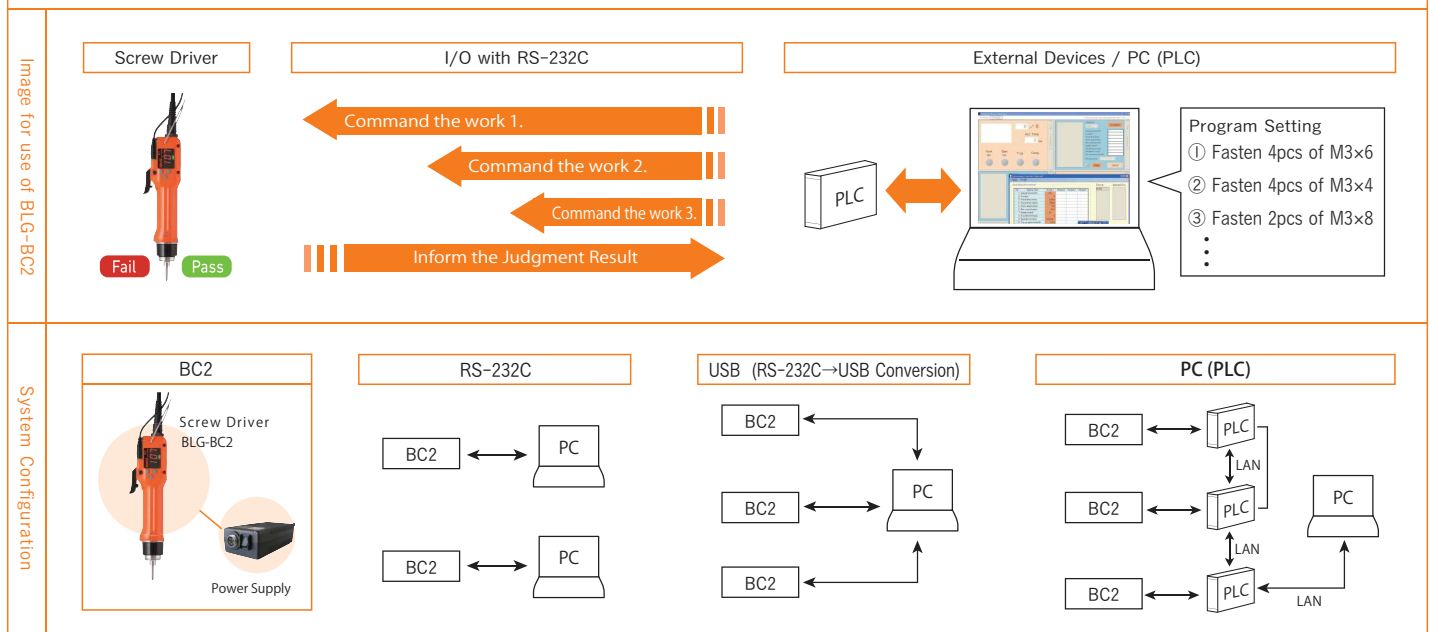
Image for use of BLG-BC2

Screw Driver

I/O with RS-232C

External Devices / PC (PLC)

Command the work 1.

Command the work 2.

Command the work 3.

Inform the Judgment Result

Fail

Pass

PLC

Program Setting
① Fasten 4pcs of M3×6
② Fasten 4pcs of M3×4
③ Fasten 2pcs of M3×8

System Configuration

BC2

Screw Driver
BLG-BC2

Power Supply

RS-232C

BC2

PC

BC2

PC

USB (RS-232C→USB Conversion)

BC2

BC2

BC2

PC

PC (PLC)

BC2

PLC

LAN

BC2

PLC

LAN

BC2

PLC

LAN

PC